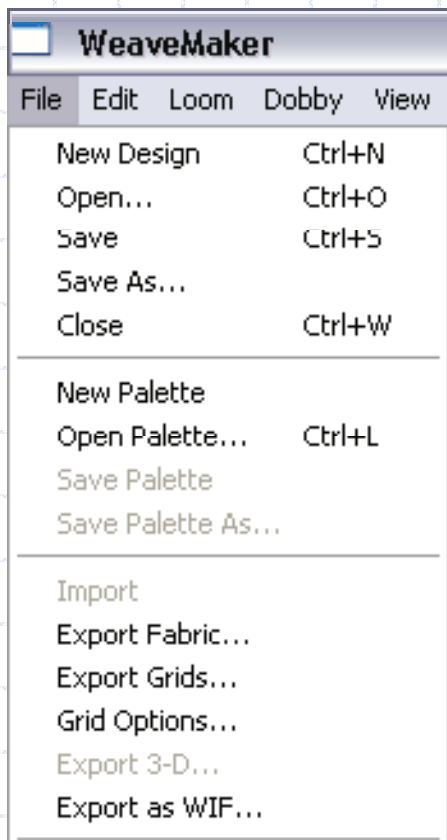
WeaveMaker

File Edit Loom Dobby View

New Design Ctrl+N
Open... Ctrl+O
Save Ctrl+S
Save As...
Close Ctrl+W

New Palette
Open Palette... Ctrl+L
Save Palette
Save Palette As...

Import
Export Fabric...
Export Grids...
Grid Options...
Export 3-D...
Export as WIF...